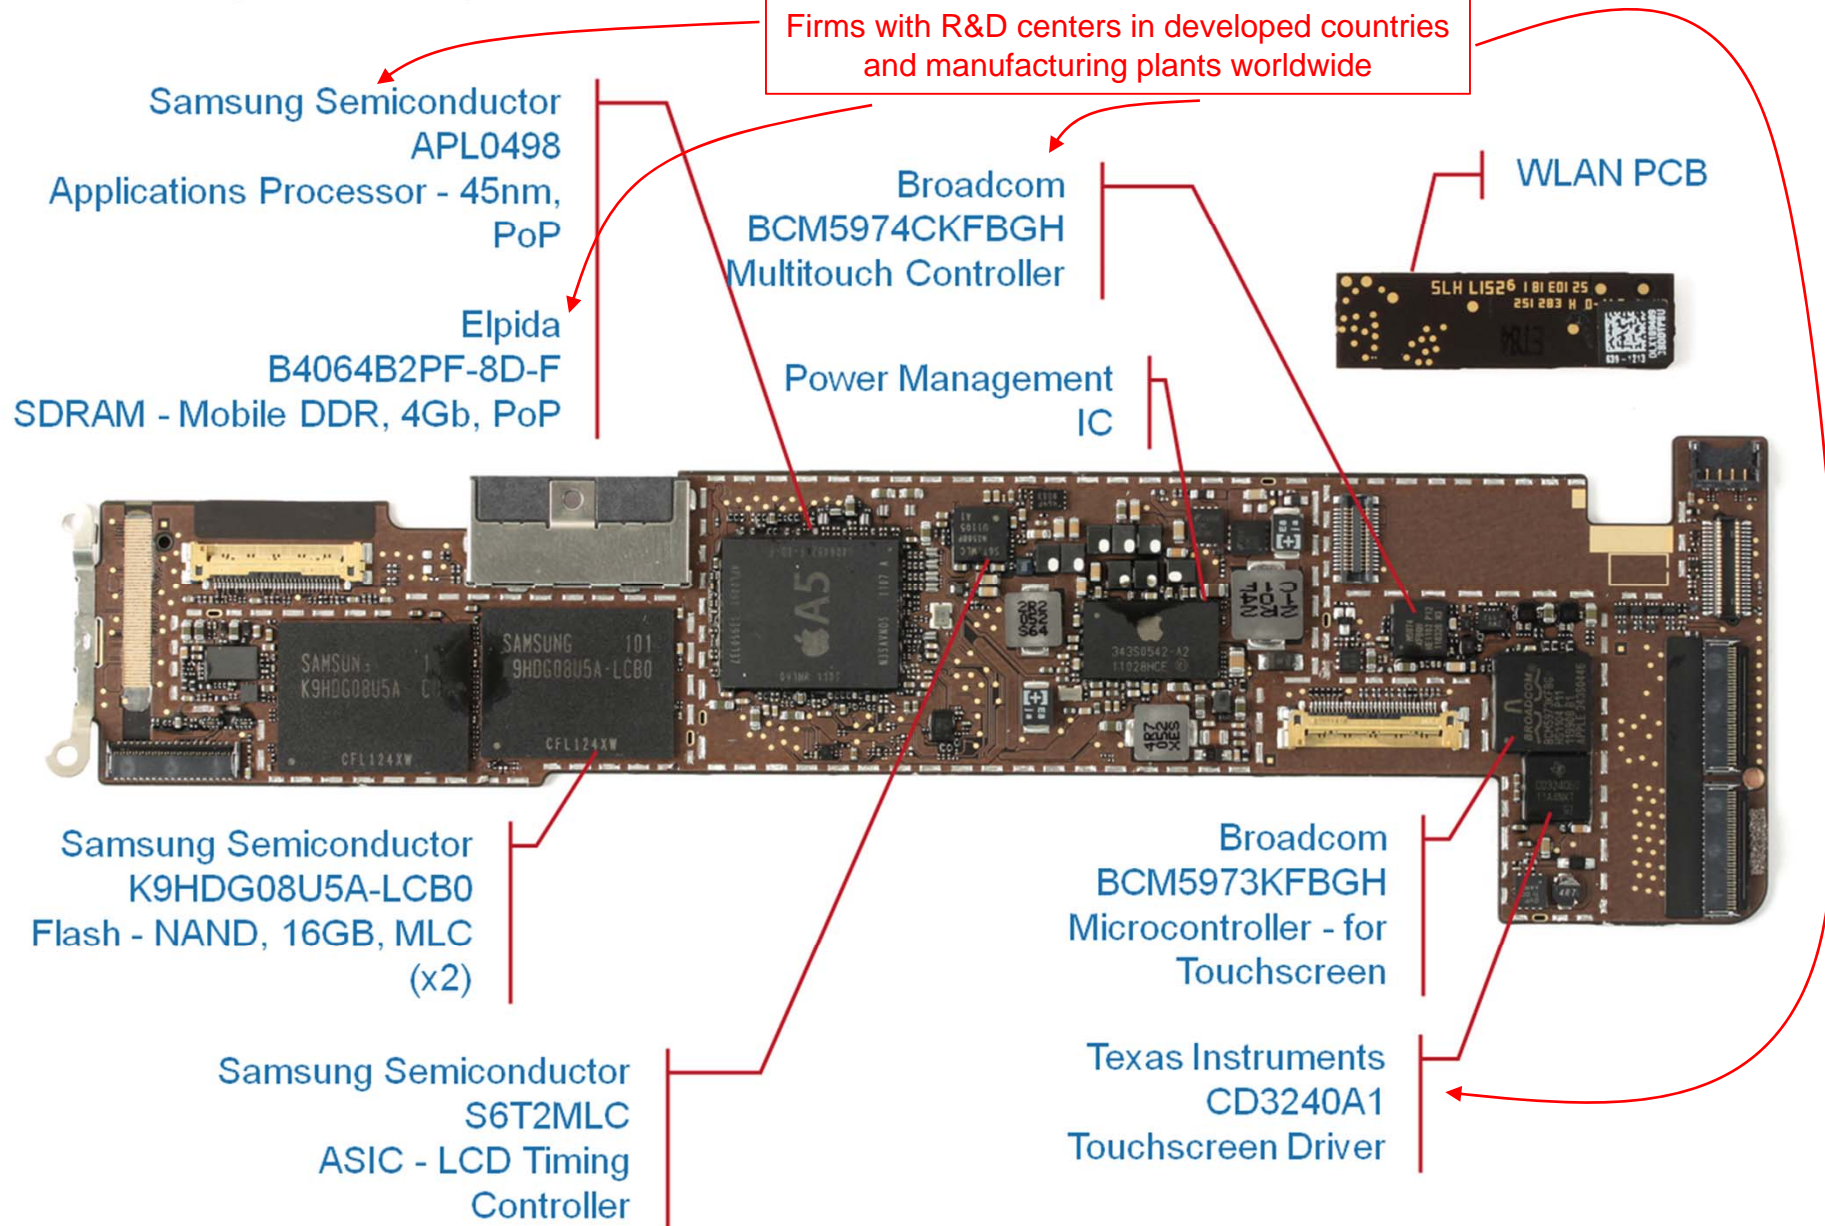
Firms with R&D centers in developed countries and manufacturing plants worldwide

Samsung Semiconductor
APL0498
Applications Processor - 45nm, PoP

Elpida
B4064B2PF-8D-F
SDRAM - Mobile DDR, 4Gb, PoP

Broadcom
BCM5974CKFBGH
Multitouch Controller

Power Management IC

WLAN PCB

SLH L1526

A5

SAMSUNG
K9HDG08U5A

SAMSUNG 101
9HDG08U5A-LCB0
CFL124XW

Samsung Semiconductor
K9HDG08U5A-LCB0
Flash - NAND, 16GB, MLC
(x2)

Broadcom
BCM5973KFBGH
Microcontroller - for Touchscreen

Samsung Semiconductor
S6T2MLC
ASIC - LCD Timing Controller

Texas Instruments
CD3240A1
Touchscreen Driver